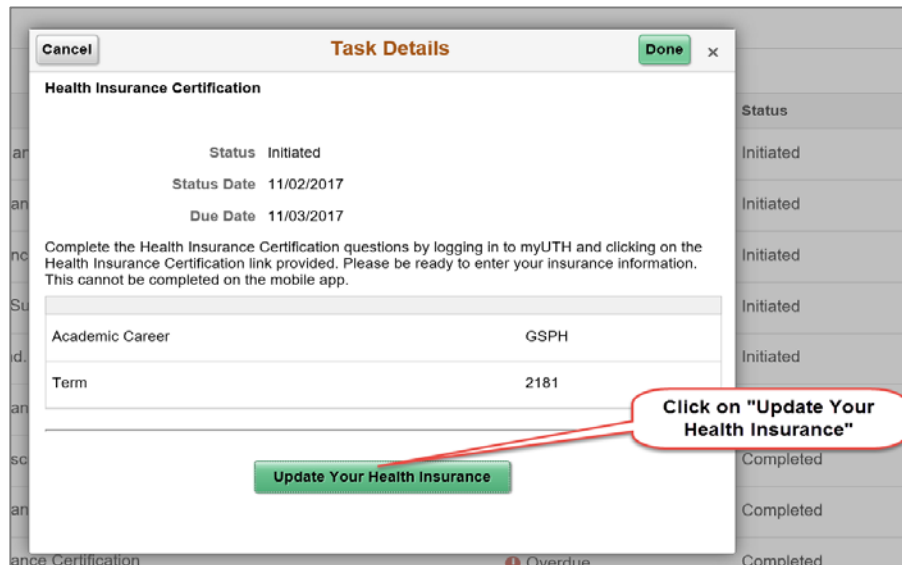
Cancel

Task Details

Done

×

Health Insurance Certification

Status Initiated

Status Date 11/02/2017

Due Date 11/03/2017

Complete the Health Insurance Certification questions by logging in to myUTH and clicking on the Health Insurance Certification link provided. Please be ready to enter your insurance information. This cannot be completed on the mobile app.

| | |
|---|---|
| Academic Career | GSPH |
| Term | 2181 |

Click on "Update Your Health Insurance"

Update Your Health Insurance

Status

Initiated

Initiated

Initiated

Initiated

Initiated

Completed

Completed

Completed

an

an

nc

Su

d.

an

sc

an

ance Certification

Overdue